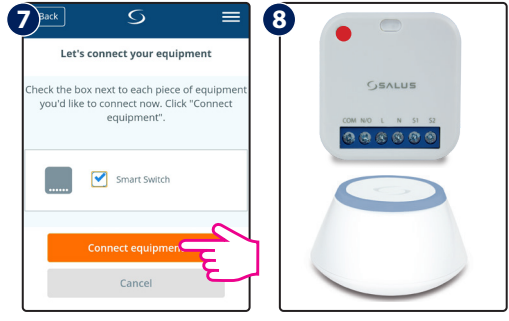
7

Back

Let's connect your equipment

Check the box next to each piece of equipment you'd like to connect now. Click "Connect equipment".

Smart Switch

Connect equipment

Cancel

8

SALUS

COM N/O L N S1 S2